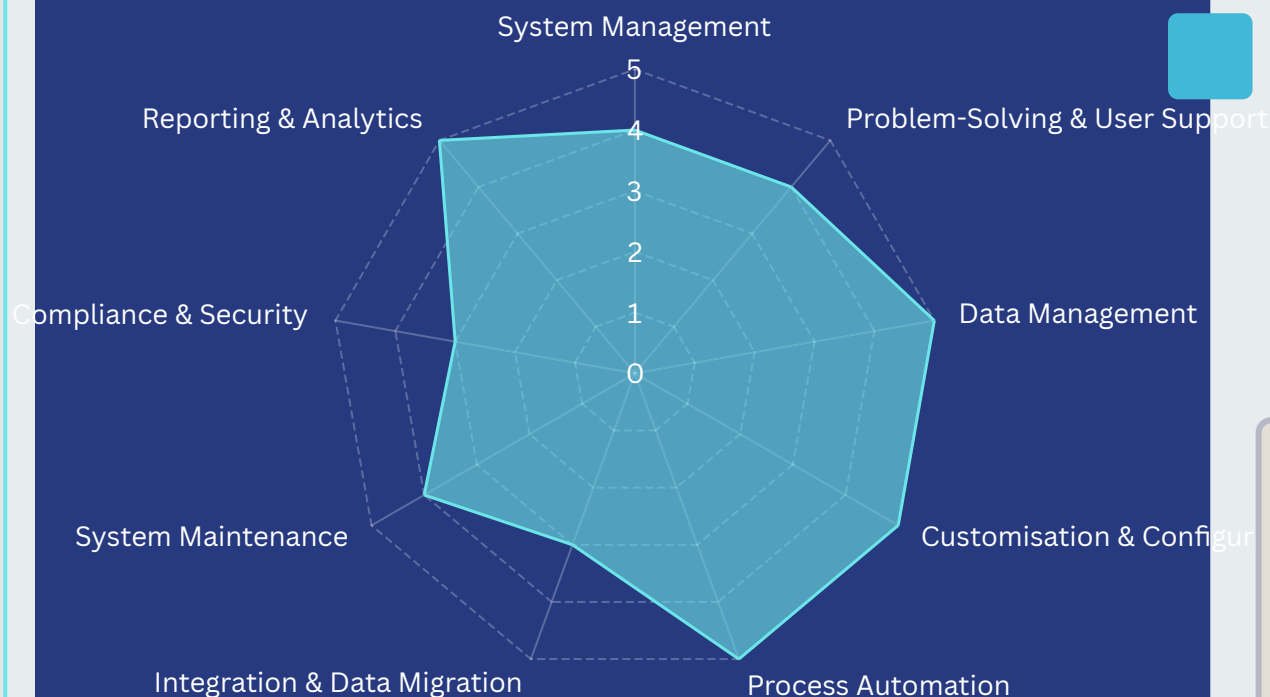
System Management
5
4
3
2
1
0
Reporting & Analytics
Problem-Solving & User Support
ompliance & Security
Data Management
System Maintenance
Customisation & Configur
Integration & Data Migration
Process Automation